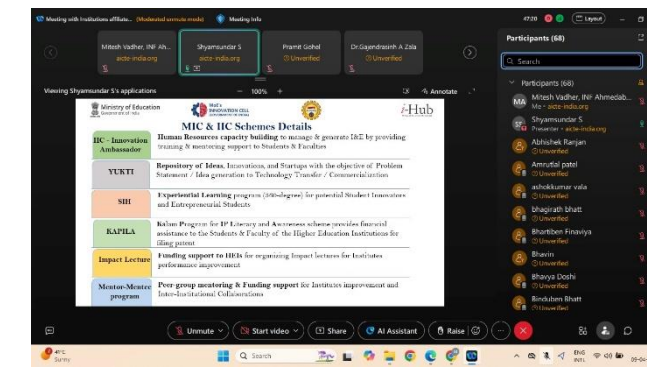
Meeting with Institutions affiliate... (Moderated unmute mode) Meeting info

47:20 Layout

Mitesh Vadher, INF Ah... aicte-india.org

Shyamsundar S aicte-india.org

Pramit Gohel Unverified

Dr.Gajendrasinh A Zala Unverified

Viewing Shyamsundar S's applications — 100% + Annotate

Ministry of Education Government of India

MoE's Innovation Cell

i-Hub

MIC & IIC Schemes Details

| IIC - Innovation Ambassador | Human Resources capacity building to manage & generate I&E by providing training & mentoring support to Students & Faculties |
|---|---|
| YUKTI | Repository of Ideas, Innovations, and Startups with the objective of Problem Statement / Idea generation to Technology Transfer / Commercialization |
| SIH | Experiential Learning program (360-degree) for potential Student Innovators and Entrepreneurial Students |
| KAPILA | Kalam Program for IP Literacy and Awareness scheme provides financial assistance to the Students & Faculty of the Higher Education Institutions for filing patent |
| Impact Lecture | Funding support to HEIs for organizing Impact lectures for Institutes performance improvement |
| Mentor-Mentee program | Peer-group mentoring & Funding support for Institutes improvement and Inter-Institutional Collaborations |

Participants (68)

Search

Participants (68)

MA Mitesh Vadher, INF Ahmedab... Me · aicte-india.org

Shyamsundar S Presenter · aicte-india.org

Abhishek Ranjan Unverified

Amrutlal patel Unverified

ashokkumar vala Unverified

bhagirath bhatt Unverified

Bhartiben Finaviya Unverified

Bhavin Unverified

Bhavya Doshi Unverified

Bindiben Bhatt Unverified

Unmute Start video Share AI Assistant Raise

41°C Sunny

Search

ENG IN